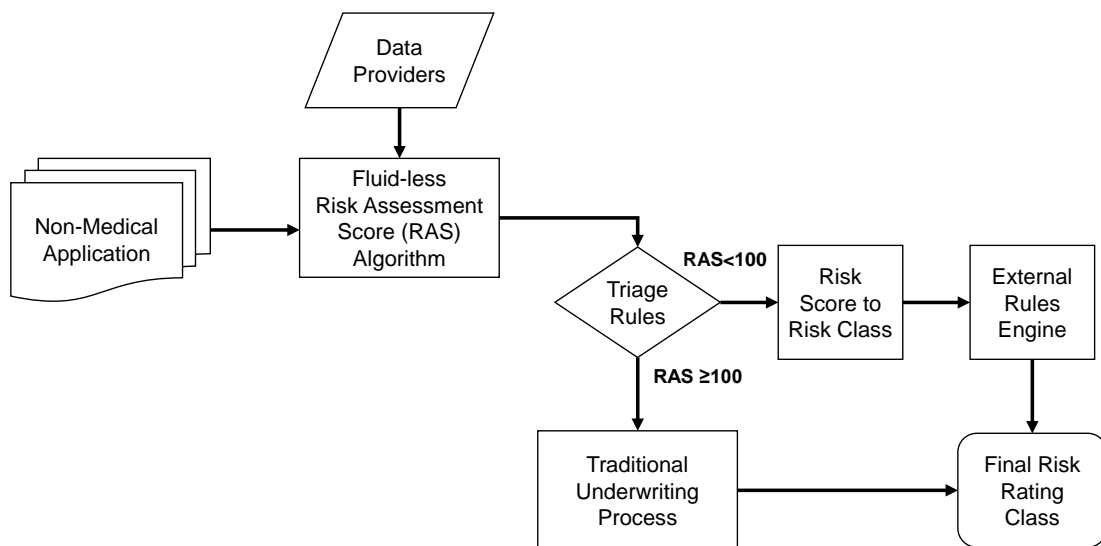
Data Providers

Non-Medical Application

Fluid-less Risk Assessment Score (RAS) Algorithm

Triage Rules

RAS<100

Risk Score to Risk Class

External Rules Engine

RAS ≥100

Traditional Underwriting Process

Final Risk Rating Class